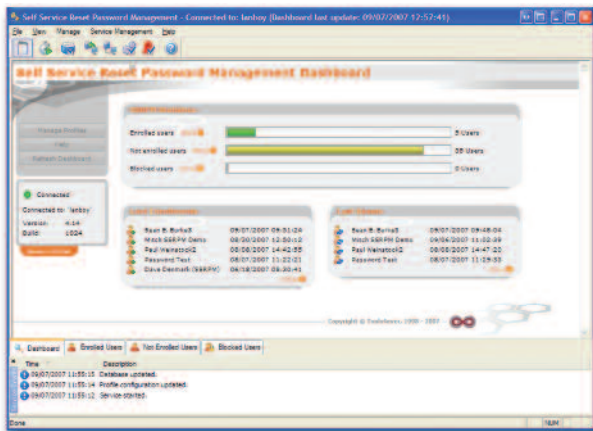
Self Service Reset Password Management - Connected to: lanboy (Dashboard last update: 09/07/2007 12:57:41)

File View Manage Service Management Help

Self Service Reset Password Management Dashboard

Manage Profiles
FAQ
Refresh Dashboard

Connected
Connected to: lanboy
Version: 4.14
Build: 1024

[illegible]

Enrolled users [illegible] 5 Users
Not enrolled users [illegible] 35 Users
Blocked users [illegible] 0 Users

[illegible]
Sean B. Burke5 09/07/2007 09:51:24
Mitch SSRPM Demo 08/20/2007 12:50:12
Paul Weinstock2 08/08/2007 14:42:55
Password Test 08/07/2007 11:22:21
Dave Desmarit (SSRPM) 06/18/2007 08:30:41
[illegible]

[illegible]
Sean B. Burke5 09/07/2007 09:48:04
Mitch SSRPM Demo 09/06/2007 11:02:39
Paul Weinstock2 08/08/2007 14:47:20
Password Test 08/07/2007 11:19:53
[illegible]

Copyright © Tools4ever, 1999 - 2007

Dashboard | Enrolled Users | Not Enrolled Users | Blocked Users

Time | Description
09/07/2007 11:55:15 Database updated.
09/07/2007 11:55:14 Profile configuration updated.
09/07/2007 11:55:12 Service started.

Done | NUM